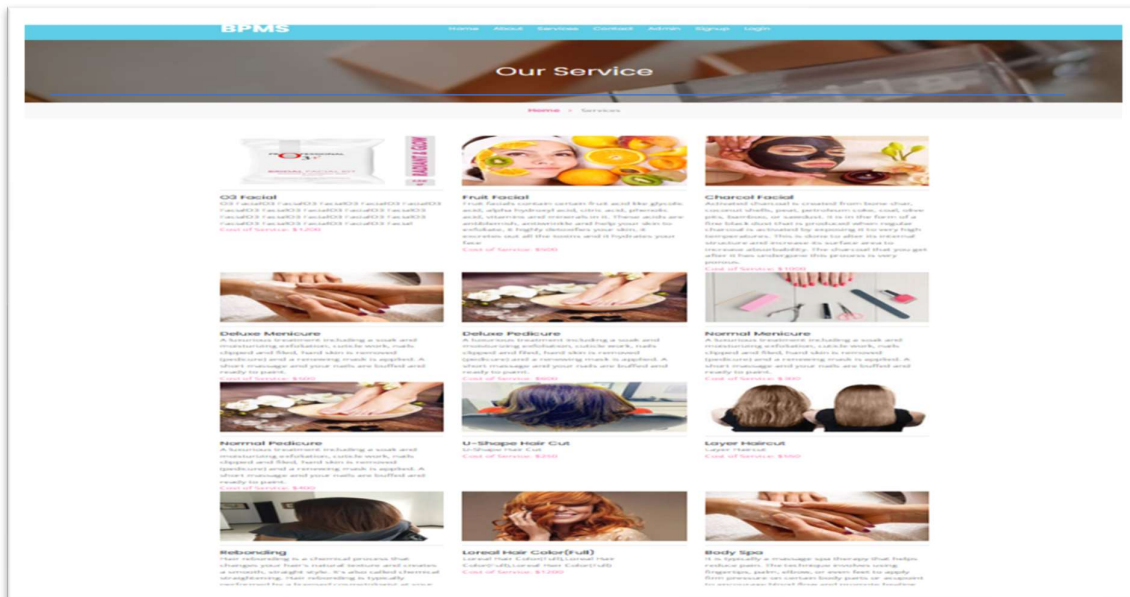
BPMS

Home About Services Contact Admin Signup Login

Our Service

Home > Services

O3 Facial
O3 FacialO3 FacialO3 FacialO3 FacialO3 FacialO3 FacialO3 FacialO3 FacialO3 FacialO3 FacialO3 FacialO3 FacialO3 FacialO3 FacialO3 FacialO3 FacialO3 Facial
Cost of Service: $1200

Fruit Facial
Fruit facials contain certain fruit and like glycolic acid, alpha hydroxyl acid, citric acid, phenolic acid, vitamins and minerals in it. These acids are antibiotic, antioxidant and help your skin to exfoliate, it highly detoxifies your skin, it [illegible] out all the toxins and it hydrates your face
Cost of Service: $500

Charcol Facial
Activated charcoal is created from bone char, coconut shells, peat, petroleum coke, coal, olive pits, bamboo, or sawdust. It is in the form of a fine black dust that is produced when regular charcoal is activated by exposing it to very high temperatures. This is done to alter its internal structure and increase its surface area to increase absorbability. The charcoal that you get after it has undergone this process is very porous.
Cost of Service: $1000

Deluxe Menicure
A luxurious treatment including a soak and moisturising exfoliation, cuticle work, nails clipped and filed, hard skin is removed (pedicure) and a renewing mask is applied. A short massage and your nails are buffed and ready to paint.
Cost of Service: $500

Deluxe Pedicure
A luxurious treatment including a soak and moisturising exfoliation, cuticle work, nails clipped and filed, hard skin is removed (pedicure) and a renewing mask is applied. A short massage and your nails are buffed and ready to paint.
Cost of Service: $600

Normal Menicure
A luxurious treatment including a soak and moisturising exfoliation, cuticle work, nails clipped and filed, hard skin is removed (pedicure) and a renewing mask is applied. A short massage and your nails are buffed and ready to paint.
Cost of Service: $300

Normal Pedicure
A luxurious treatment including a soak and moisturising exfoliation, cuticle work, nails clipped and filed, hard skin is removed (pedicure) and a renewing mask is applied. A short massage and your nails are buffed and ready to paint.
Cost of Service: $400

U-Shape Hair Cut
U-Shape Hair Cut
Cost of Service: $250

Layer Haircut
Layer Haircut
Cost of Service: $550

Rebonding
Hair rebonding is a chemical process that changes your hair's natural texture and creates a smooth, straight style. It's also called chemical straightening. Hair rebonding is typically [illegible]

Loreal Hair Color(Full)
Loreal Hair Color(Full),Loreal Hair Color(Full),Loreal Hair Color(Full)
Cost of Service: $1200

Body Spa
It is typically a massage spa therapy that helps reduce pain. The technique involves using fingertips, palm, elbow, or even feet to apply firm pressure on certain body parts or acupoint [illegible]